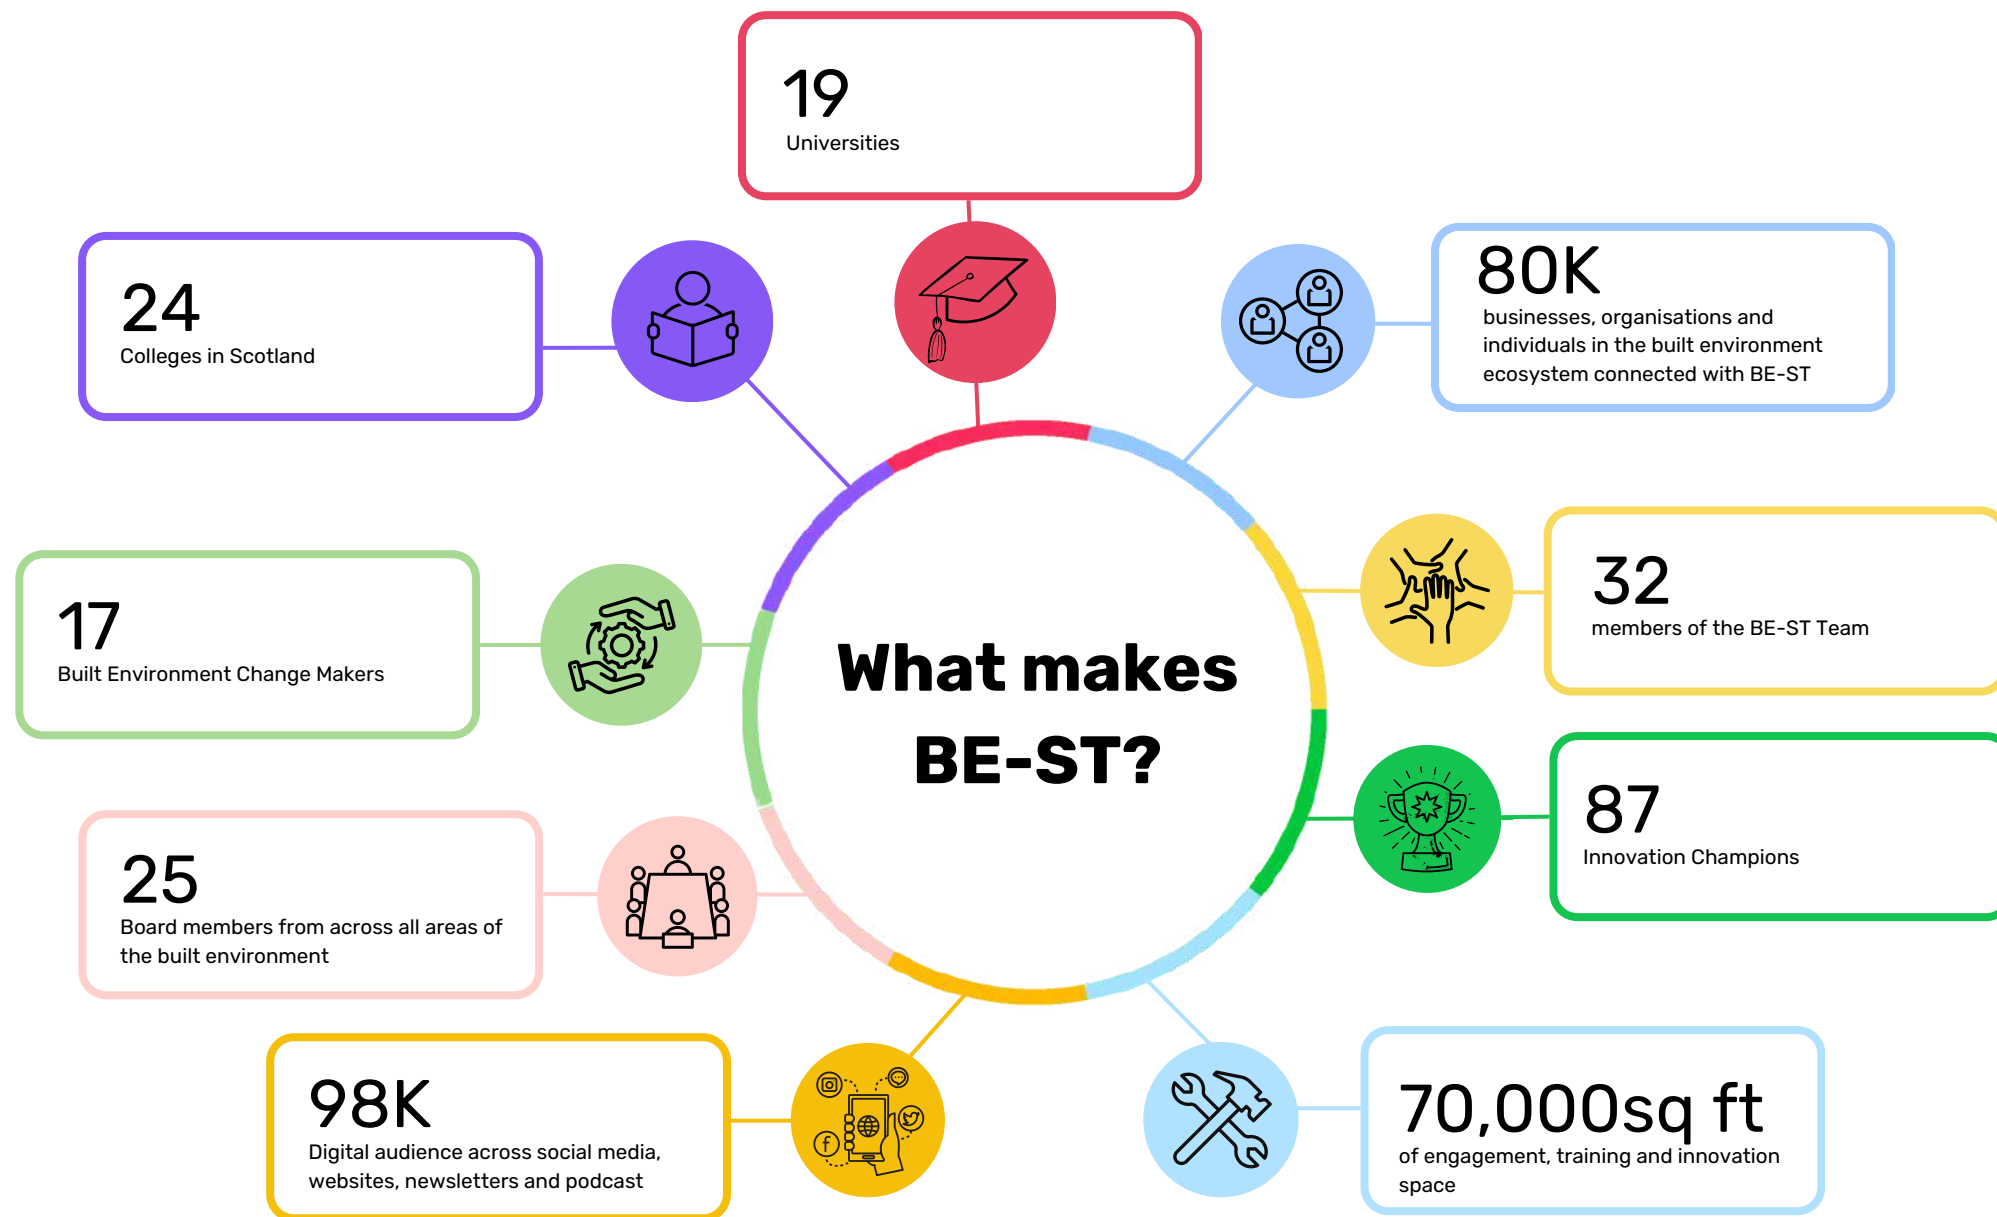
19
Universities

24
Colleges in Scotland

80K
businesses, organisations and individuals in the built environment ecosystem connected with BE-ST

17
Built Environment Change Makers

What makes BE-ST?

32
members of the BE-ST Team

87
Innovation Champions

25
Board members from across all areas of the built environment

98K
Digital audience across social media, websites, newsletters and podcast

70,000sq ft
of engagement, training and innovation space